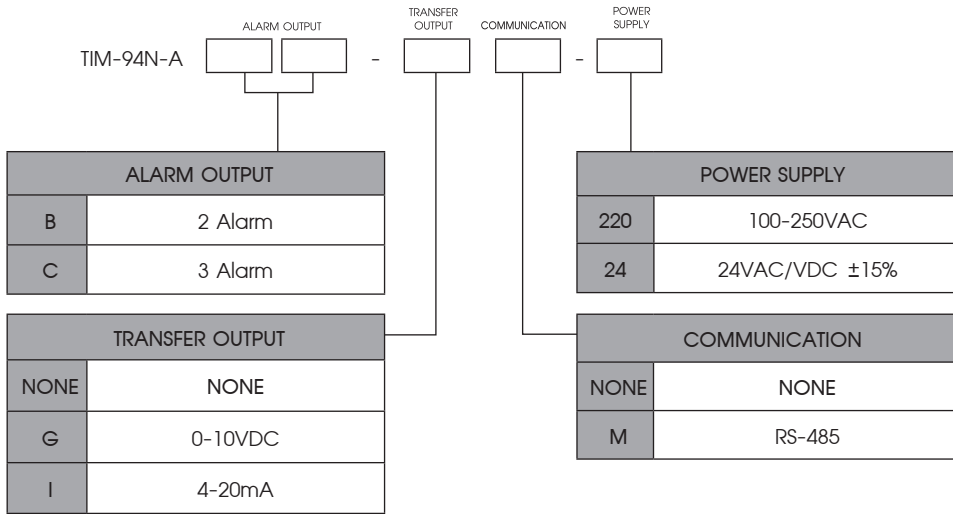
ALARM OUTPUT TRANSFER OUTPUT COMMUNICATION POWER SUPPLY

TIM-94N-A - -

| ALARM OUTPUT | |
|---|---|
| B | 2 Alarm |
| C | 3 Alarm |

| TRANSFER OUTPUT | |
|---|---|
| NONE | NONE |
| G | 0-10VDC |
| I | 4-20mA |

| POWER SUPPLY | |
|---|---|
| 220 | 100-250VAC |
| 24 | 24VAC/VDC ±15% |

| COMMUNICATION | |
|---|---|
| NONE | NONE |
| M | RS-485 |